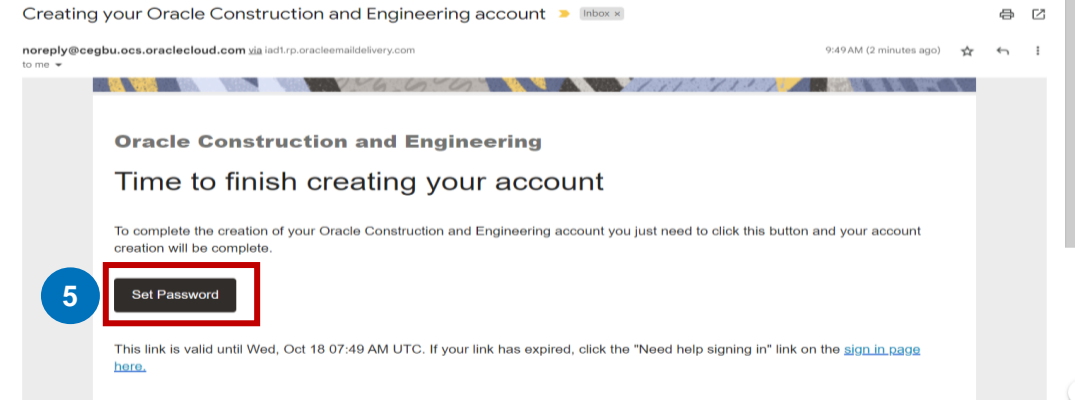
Creating your Oracle Construction and Engineering account Inbox ×

noreply@cegbu.ocs.oraclecloud.com via iad1.rp.oracleemaildelivery.com
to me

9:49 AM (2 minutes ago)

Oracle Construction and Engineering

Time to finish creating your account

To complete the creation of your Oracle Construction and Engineering account you just need to click this button and your account creation will be complete.

5

Set Password

This link is valid until Wed, Oct 18 07:49 AM UTC. If your link has expired, click the "Need help signing in" link on the sign in page here.